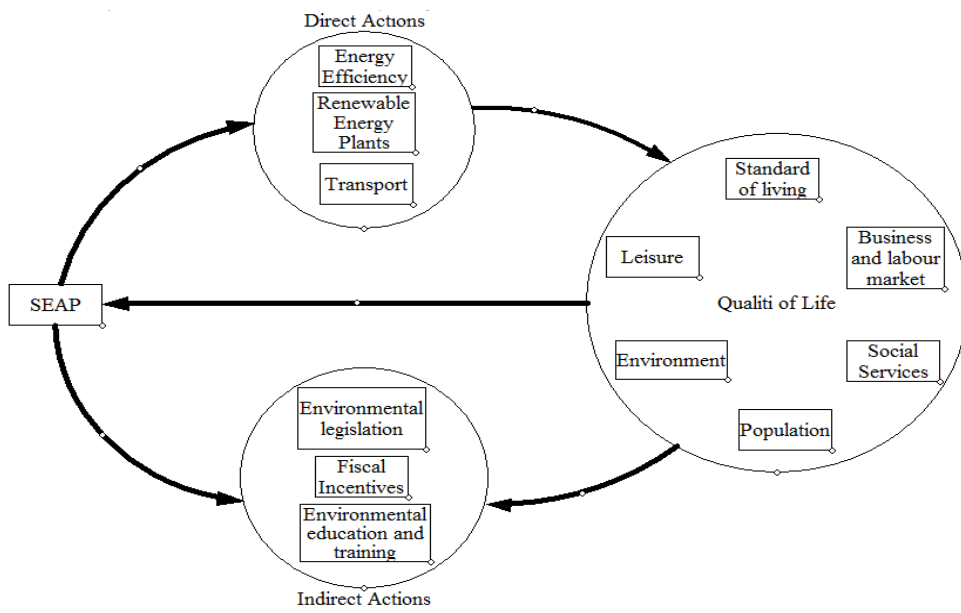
Direct Actions

Energy Efficiency

Renewable Energy Plants

Transport

Standard of living

Leisure

Business and labour market

SEAP

Qualiti of Life

Environment

Social Services

Population

Environmental legislation

Fiscal Incentives

Environmental education and training

Indirect Actions